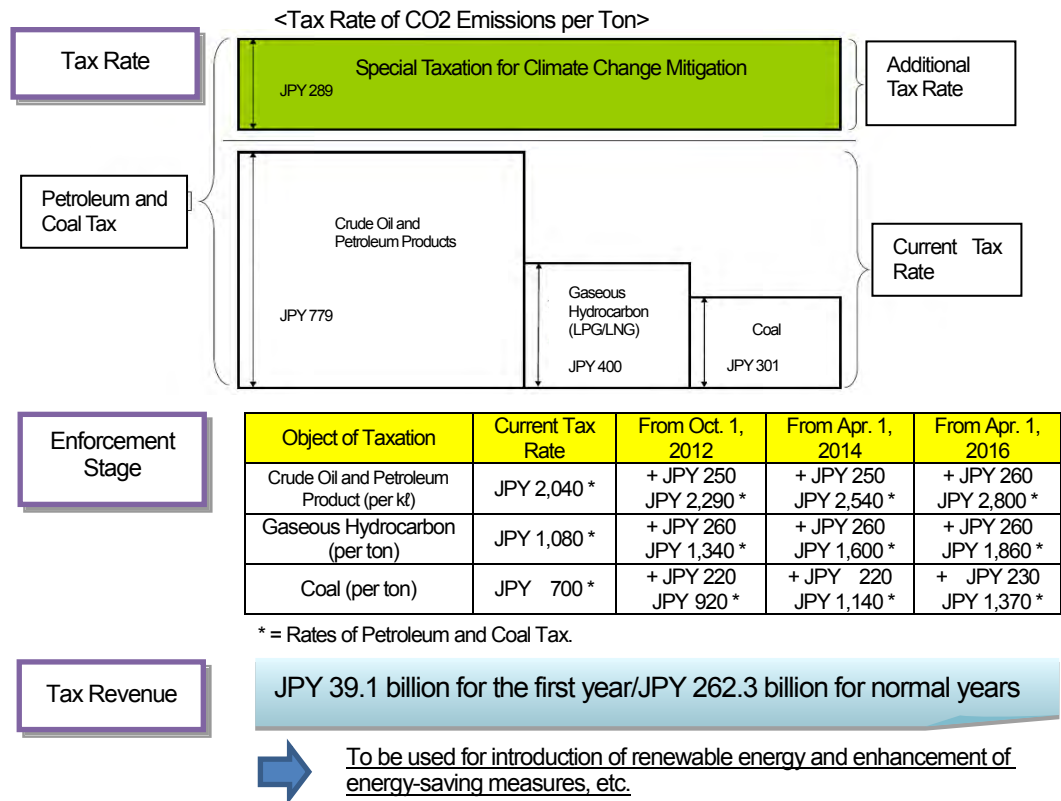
<Tax Rate of CO2 Emissions per Ton>

Tax Rate

Special Taxation for Climate Change Mitigation

JPY 289

Additional Tax Rate

Petroleum and Coal Tax

Crude Oil and Petroleum Products

JPY 779

Gaseous Hydrocarbon (LPG/LNG)

JPY 400

Coal

JPY 301

Current Tax Rate

Enforcement Stage

| Object of Taxation | Current Tax Rate | From Oct. 1, 2012 | From Apr. 1, 2014 | From Apr. 1, 2016 |
|---|---|---|---|---|
| Crude Oil and Petroleum Product (per kℓ) | JPY 2,040 * | + JPY 250 JPY 2,290 * | + JPY 250 JPY 2,540 * | + JPY 260 JPY 2,800 * |
| Gaseous Hydrocarbon (per ton) | JPY 1,080 * | + JPY 260 JPY 1,340 * | + JPY 260 JPY 1,600 * | + JPY 260 JPY 1,860 * |
| Coal (per ton) | JPY 700 * | + JPY 220 JPY 920 * | + JPY 220 JPY 1,140 * | + JPY 230 JPY 1,370 * |

* = Rates of Petroleum and Coal Tax.

Tax Revenue

JPY 39.1 billion for the first year/JPY 262.3 billion for normal years

To be used for introduction of renewable energy and enhancement of energy-saving measures, etc.